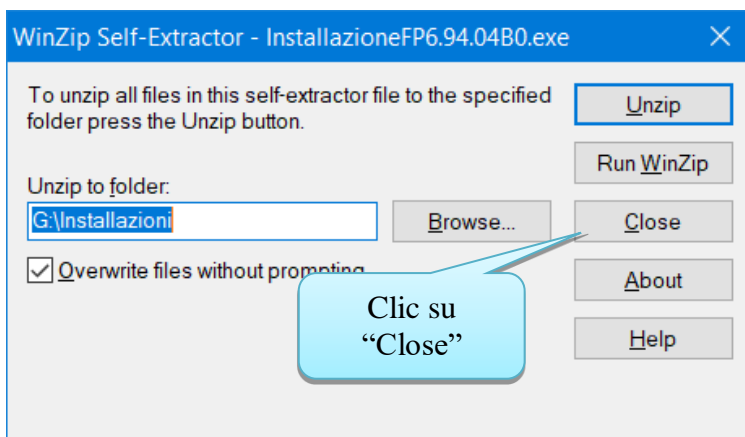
WinZip Self-Extractor - InstallazioneFP6.94.04B0.exe

To unzip all files in this self-extractor file to the specified folder press the Unzip button.

Unzip

Run WinZip

Unzip to folder:

G:\Installazioni

Browse...

Close

Overwrite files without prompting

About

Help

Clic su “Close”